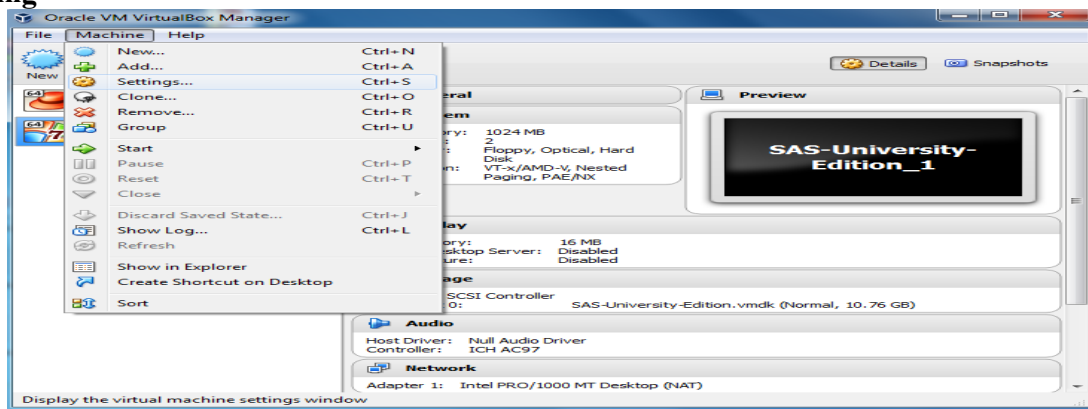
Oracle VM VirtualBox Manager

File Machine Help

New

New... Ctrl+N
Add... Ctrl+A
Settings... Ctrl+S
Clone... Ctrl+O
Remove... Ctrl+R
Group Ctrl+U
Start
Pause Ctrl+P
Reset Ctrl+T
Close
Discard Saved State... Ctrl+J
Show Log... Ctrl+L
Refresh
Show in Explorer
Create Shortcut on Desktop
Sort

Details Snapshots

eral

em

ory: 1024 MB
: 2
: Floppy, Optical, Hard Disk
n: VT-x/AMD-V, Nested Paging, PAE/NX

Preview

SAS-University-Edition_1

lay

ory: 16 MB
sktop Server: Disabled
ure: Disabled

age

SCSI Controller
0: SAS-University-Edition.vmdk (Normal, 10.76 GB)

Audio

Host Driver: Null Audio Driver
Controller: ICH AC97

Network

Adapter 1: Intel PRO/1000 MT Desktop (NAT)

Display the virtual machine settings window